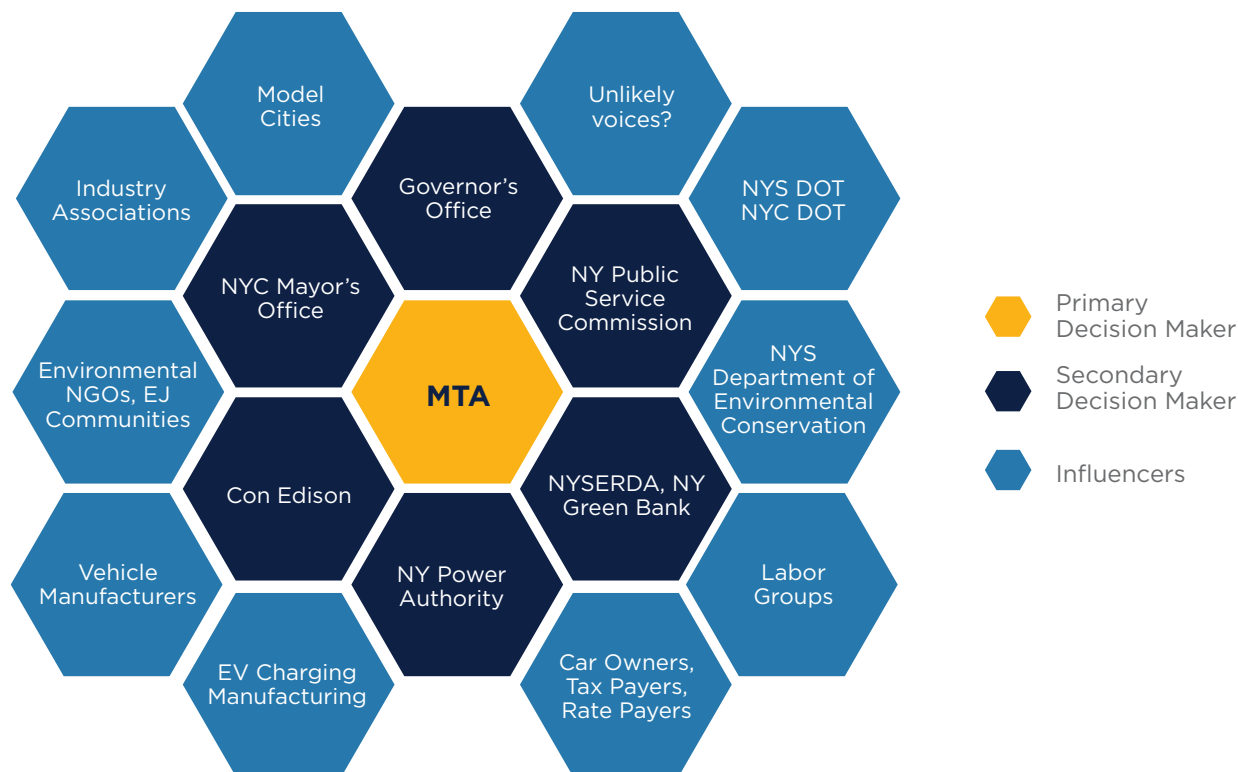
Model Cities

Unlikely voices?

Industry Associations

Governor's Office

NYS DOT NYC DOT

NYC Mayor's Office

NY Public Service Commission

Environmental NGOs, EJ Communities

MTA

NYS Department of Environmental Conservation

Con Edison

NYSERDA, NY Green Bank

Vehicle Manufacturers

NY Power Authority

Labor Groups

EV Charging Manufacturing

Car Owners, Tax Payers, Rate Payers

Primary Decision Maker

Secondary Decision Maker

Influencers